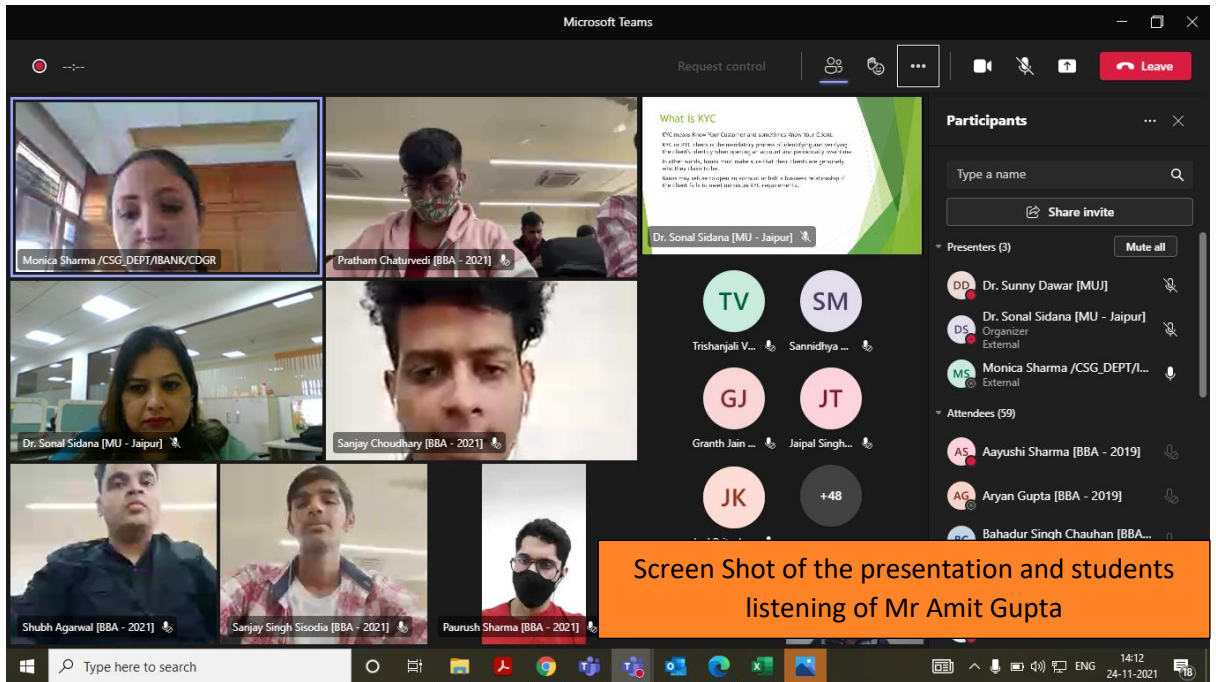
Microsoft Teams

--:--

Request control

Leave

Monica Sharma /CSG_DEPT/IBANK/CDGR

Pratham Chaturvedi [BBA - 2021]

What Is KYC

KYC means Know Your Customer and sometimes Know Your Client.

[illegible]

Dr. Sonal Sidana [MU - Jaipur]

Dr. Sonal Sidana [MU - Jaipur]

Sanjay Choudhary [BBA - 2021]

TV
Trishanjali V...

SM
Sannidhya ...

GJ
Granth Jain ...

JT
Jaipal Singh...

JK

+48

Shubh Agarwal [BBA - 2021]

Sanjay Singh Sisodia [BBA - 2021]

Paurush Sharma [BBA - 2021]

Participants

Type a name

Share invite

Presenters (3)

Mute all

DD Dr. Sunny Dawar [MUJ]

DS Dr. Sonal Sidana [MU - Jaipur]
Organizer
External

MS Monica Sharma /CSG_DEPT/I...
External

Attendees (59)

AS Aayushi Sharma [BBA - 2019]

AG Aryan Gupta [BBA - 2019]

BC Bahadur Singh Chauhan [BBA...

Screen Shot of the presentation and students listening of Mr Amit Gupta

Type here to search

ENG

14:12
24-11-2021

18